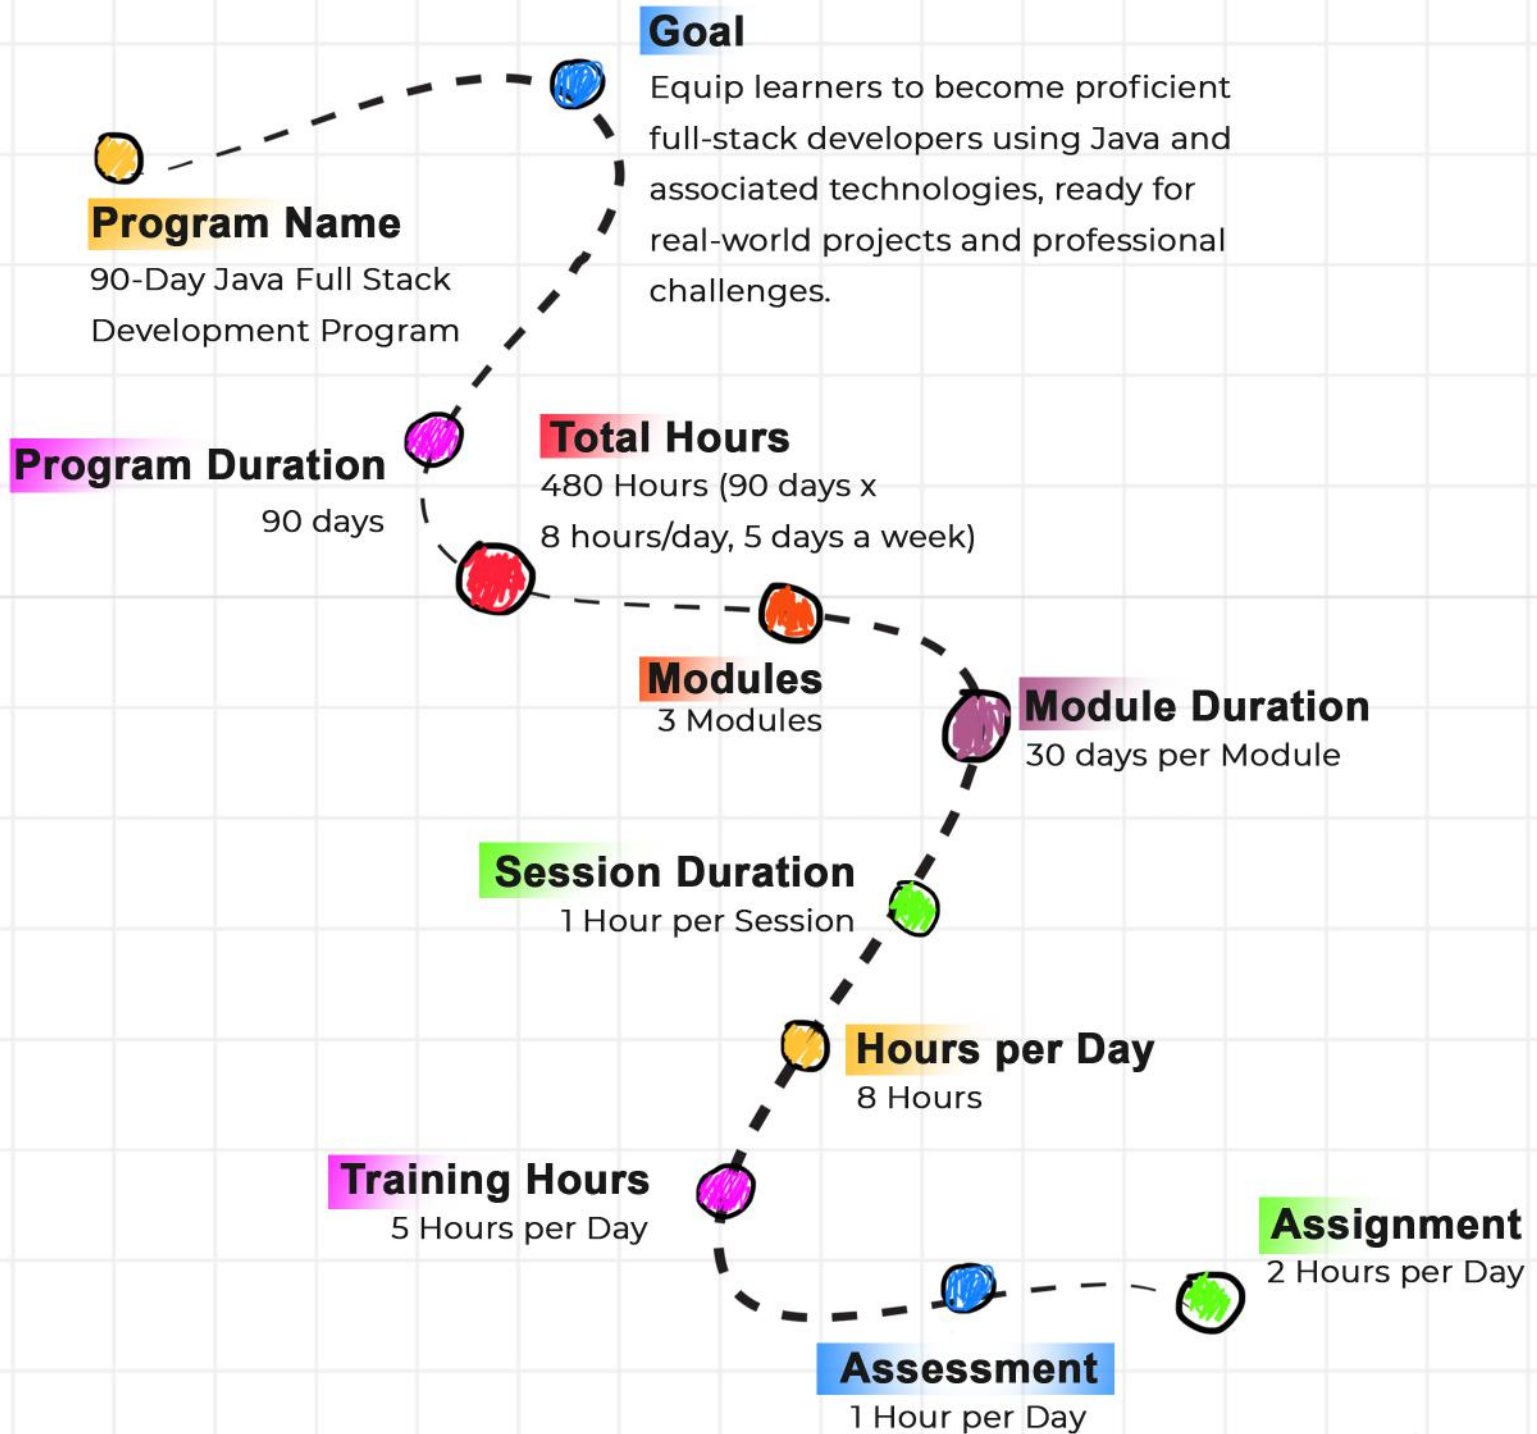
Program Name
90-Day Java Full Stack Development Program

Goal
Equip learners to become proficient full-stack developers using Java and associated technologies, ready for real-world projects and professional challenges.

Program Duration
90 days

Total Hours
480 Hours (90 days x 8 hours/day, 5 days a week)

Modules
3 Modules

Module Duration
30 days per Module

Session Duration
1 Hour per Session

Hours per Day
8 Hours

Training Hours
5 Hours per Day

Assessment
1 Hour per Day

Assignment
2 Hours per Day